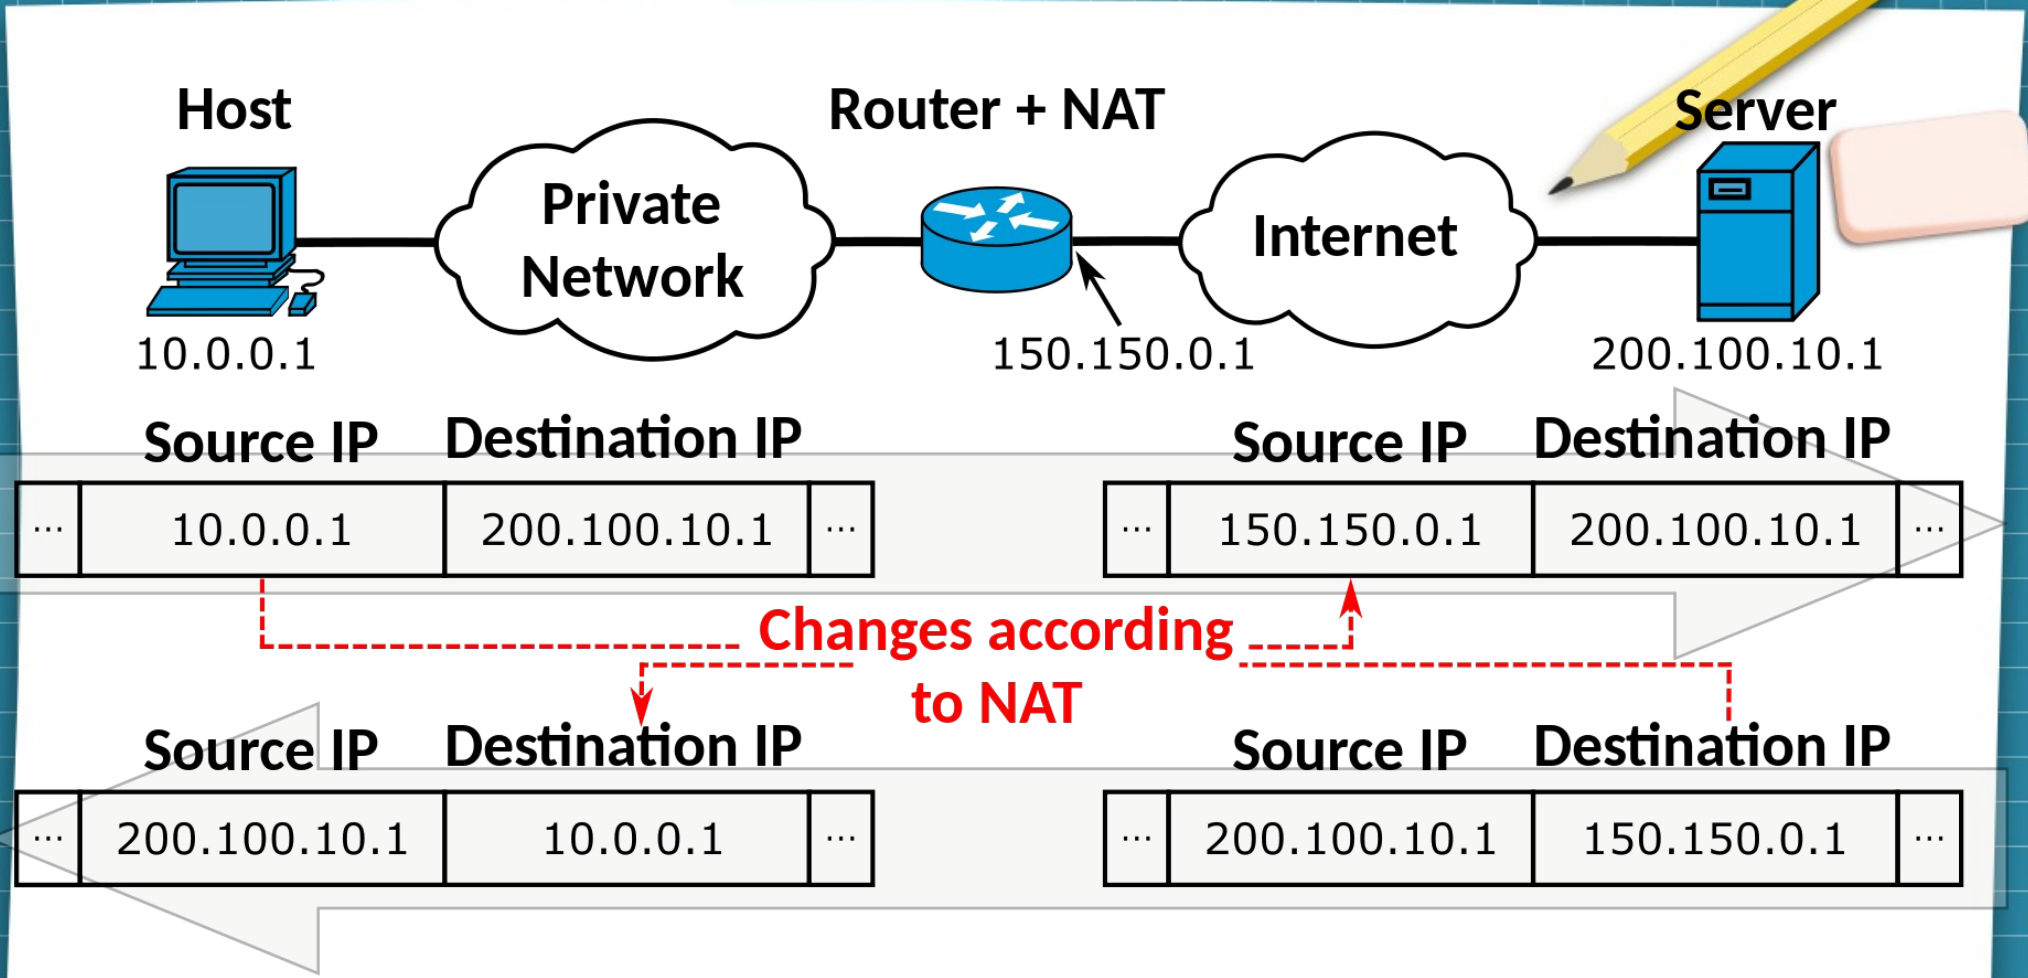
Host

Router + NAT

Server

Private Network

Internet

10.0.0.1

150.150.0.1

200.100.10.1

Source IP Destination IP

| ... | 10.0.0.1 | 200.100.10.1 | ... |
|---|---|---|---|

Source IP Destination IP

| ... | 150.150.0.1 | 200.100.10.1 | ... |
|---|---|---|---|

Changes according to NAT

Source IP Destination IP

| ... | 200.100.10.1 | 10.0.0.1 | ... |
|---|---|---|---|

Source IP Destination IP

| ... | 200.100.10.1 | 150.150.0.1 | ... |
|---|---|---|---|